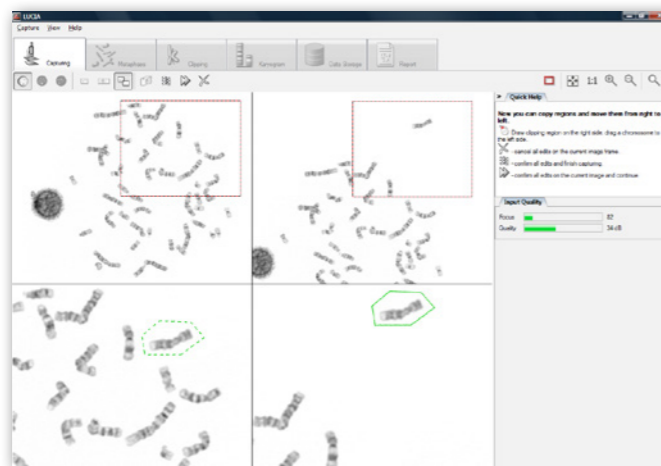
LUCIA

Capture View Help

Capturing Metaphases Clipping Karyogram Data Storage Report

Quick Help

Now you can copy regions and move them from right to left.

Draw clipping region on the right side; drag a chromosome to the left side.

- cancel all edits on the current image frame.

- confirm all edits and finish capturing.

- confirm all edits on the current image and continue

Input Quality

Focus 87

Quality 34 dB